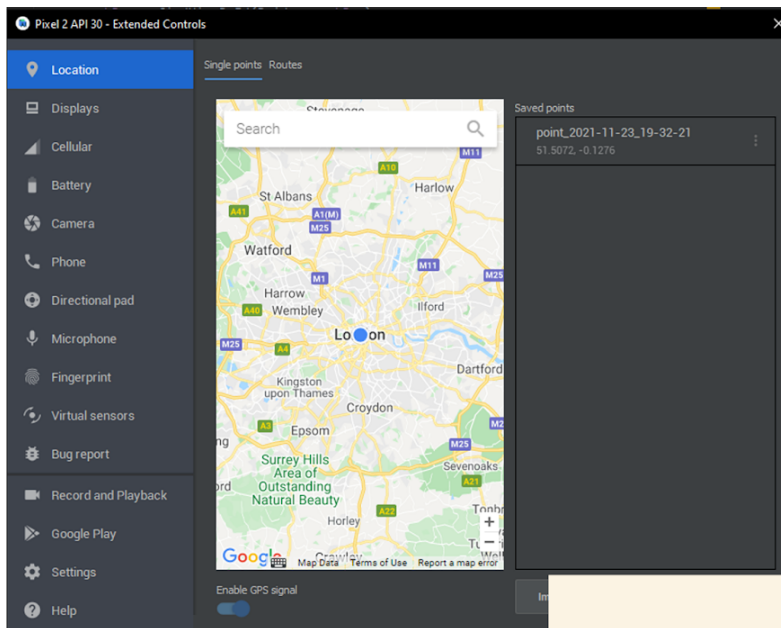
Pixel 2 API 30 - Extended Controls

Location
Displays
Cellular
Battery
Camera
Phone
Directional pad
Microphone
Fingerprint
Virtual sensors
Bug report
Record and Playback
Google Play
Settings
Help

Single points Routes

Search

Stevenage
M11
A10
Harlow
St Albans
A41
A1(M)
M25
Watford
M11
M1
M25
Harrow
Wembley
Ilford
A40
M25
A4
London
Dartford
Kingston upon Thames
Croydon
A3
Epsom
M25
M2
Surrey Hills Area of Outstanding Natural Beauty
Sevenoaks
A21
Horley
A22
Tonbr
Crawley
Google
Map Data Terms of Use Report a map error

Saved points
point_2021-11-23_19-32-21
51.5072, -0.1276

Enable GPS signal

Im